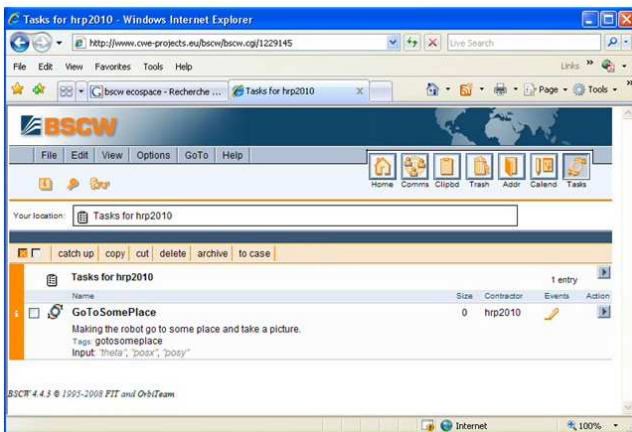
Tasks for hrp2010 - Windows Internet Explorer

http://www.cwe-projects.eu/bscw/bscw.cgi/1229145

Live Search

File Edit View Favorites Tools Help

Links »

bscw ecospace - Recherche ...

Tasks for hrp2010

Page · Tools ·

BSCW

File Edit View Options GoTo Help

Home Comms Clipbd Trash Addr Calend Tasks

Your location: Tasks for hrp2010

catch up | copy | cut | delete | archive | to case

Tasks for hrp2010

1 entry

| Name | Size | Contractor | Events | Action |
|---|---|---|---|---|
| GoToSomePlace<br>Making the robot go to some place and take a picture.<br>Tags: gotosomeplace<br>Input: "theta", "posx", "posy" | 0 | hrp2010 | | |

BSCW 4.4.3 © 1995-2008 FIT and OrbiTeam

Internet

100%